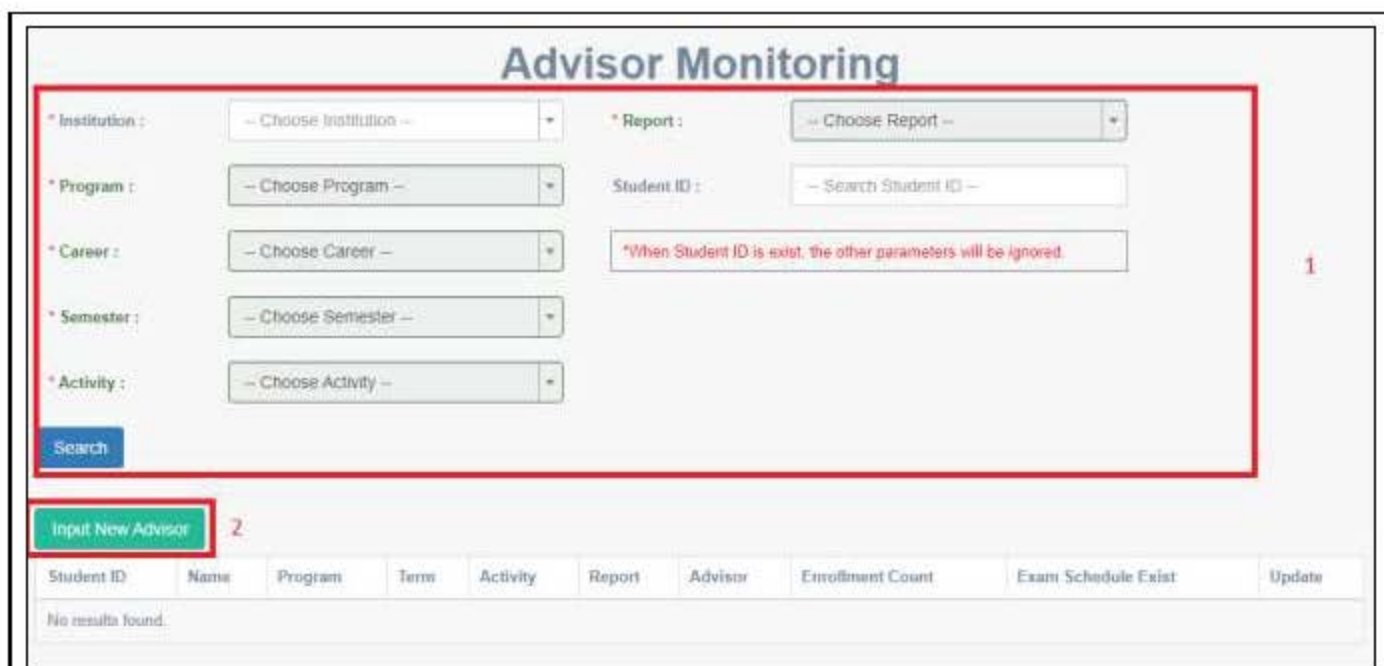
Advisor Monitoring

* Institution : -- Choose Institution --

* Report : -- Choose Report --

* Program : -- Choose Program --

Student ID : -- Search Student ID --

* Career : -- Choose Career --

*When Student ID is exist, the other parameters will be ignored.

1

* Semester : -- Choose Semester --

* Activity : -- Choose Activity --

Search

Input New Advisor

2

| Student ID | Name | Program | Term | Activity | Report | Advisor | Enrollment Count | Exam Schedule Exist | Update |
|---|---|---|---|---|---|---|---|---|---|
| No results found. | | | | | | | | | |